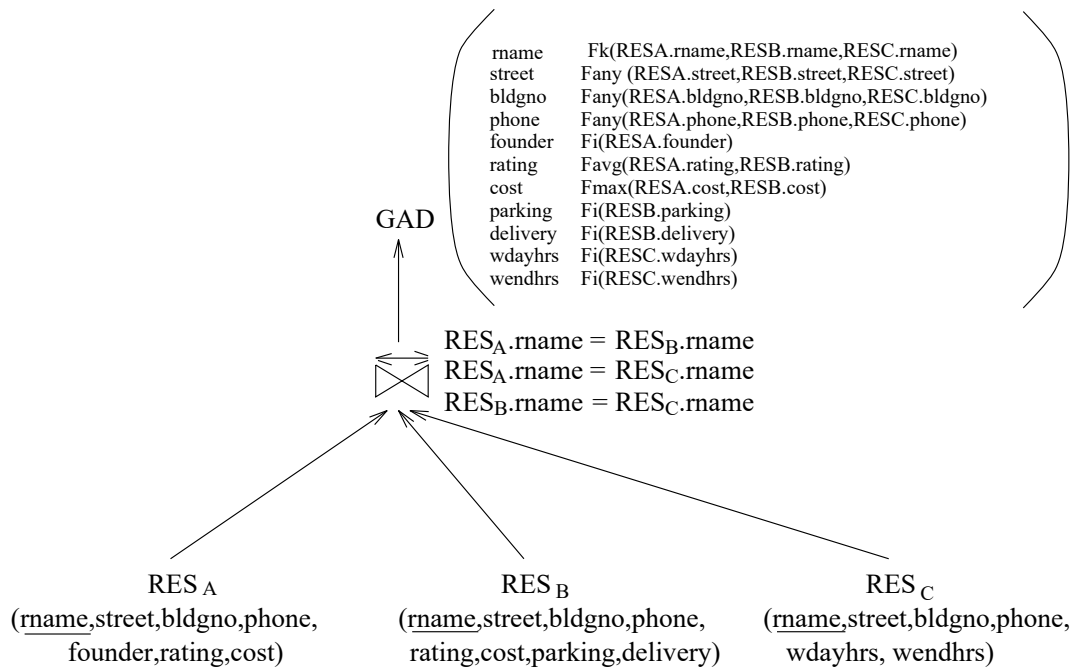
| | |
|---|---|
| rname | Fk(RESA.rname,RESB.rname,RESC.rname) |
| street | Fany (RESA.street,RESB.street,RESC.street) |
| bldgno | Fany(RESA.bldgno,RESB.bldgno,RESC.bldgno) |
| phone | Fany(RESA.phone,RESB.phone,RESC.phone) |
| founder | Fi(RESA.founder) |
| rating | Favg(RESA.rating,RESB.rating) |
| cost | Fmax(RESA.cost,RESB.cost) |
| parking | Fi(RESB.parking) |
| delivery | Fi(RESB.delivery) |
| wdayhrs | Fi(RESC.wdayhrs) |
| wendhrs | Fi(RESC.wendhrs) |

GAD

$RES_A$.rname = $RES_B$.rname
$RES_A$.rname = $RES_C$.rname
$RES_B$.rname = $RES_C$.rname

$RES_A$
(rname,street,bldgno,phone, founder,rating,cost)

$RES_B$
(rname,street,bldgno,phone, rating,cost,parking,delivery)

$RES_C$
(rname,street,bldgno,phone, wdayhrs, wendhrs)